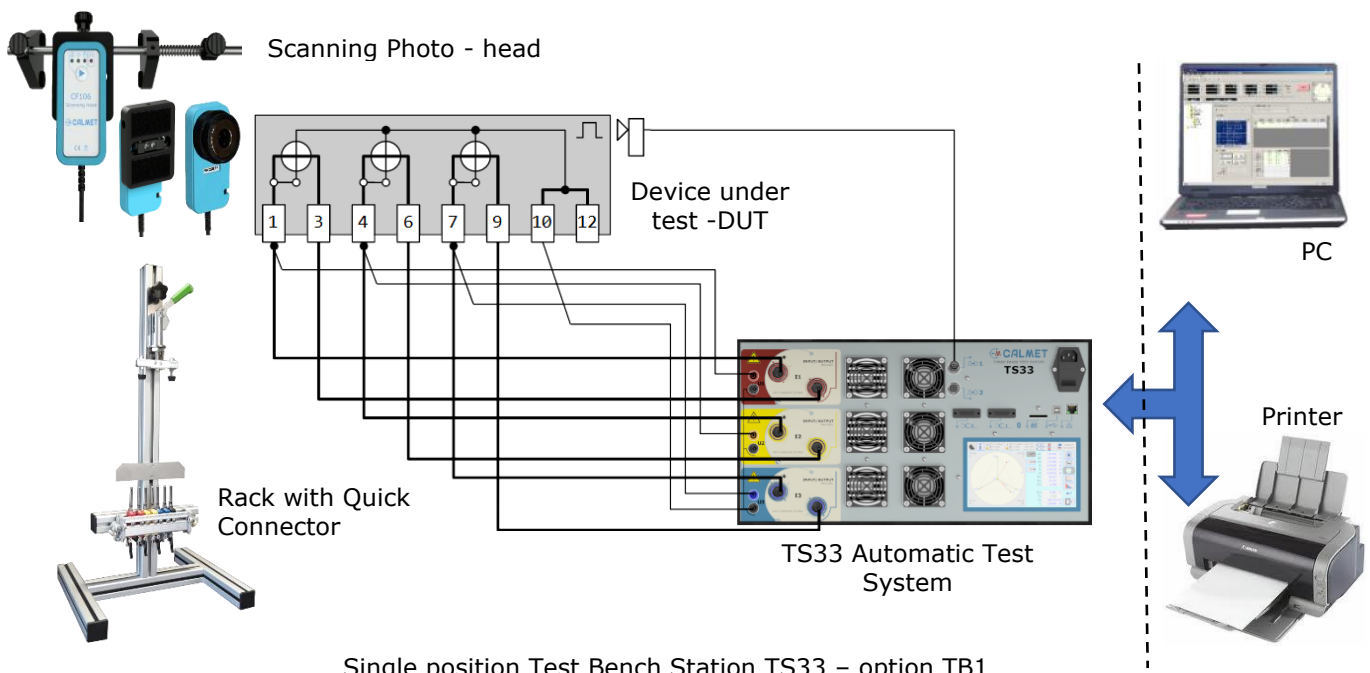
Scanning Photo - head

CF106
Scanning Head
CALMET

Device under test -DUT

1 3 4 6 7 9 10 12

PC

Printer

CALMET
TS33

E1
E2
E3
U1
U2
U3

Rack with Quick Connector

TS33 Automatic Test System

Single position Test Bench Station TS33 – option TB1